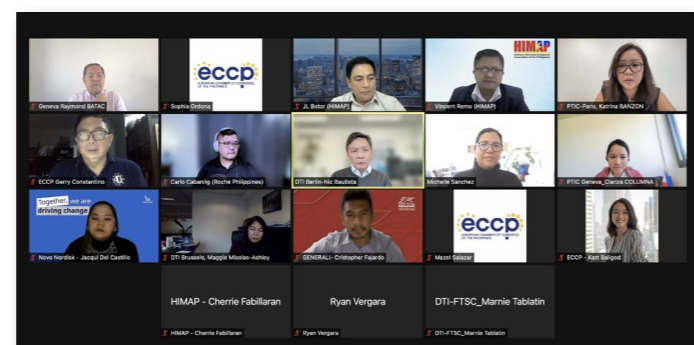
Geneva Raymond BATAC

eccp EUROPEAN CHAMBER OF COMMERCE OF THE PHILIPPINES

Sophia Ordona

JL Bolor (HIMAP)

HIMAP

Vincent Remo (HIMAP)

PTIC-Paris, Katrina BANZON

ECCP Gerry Constantino

Carlo Cabanig (Roche Philippines)

DTI Berlin-Nic Bautista

Michelle Sanchez

PTIC Geneva_Clarize COLUMNA

Together, we are driving change

Novo Nordisk - Jacqui Del Castillo

DTI Brussels, Maggie Miocas-Ashley

GENERALI - Cristopher Fajardo

eccp EUROPEAN CHAMBER OF COMMERCE OF THE PHILIPPINES

Mazel Salazar

ECCP - Katt Baligod

HIMAP - Cherrie Fabillaran

HIMAP - Cherrie Fabillaran

Ryan Vergara

Ryan Vergara

DTI-FTSC_Marnie Tablatin

DTI-FTSC_Marnie Tablatin